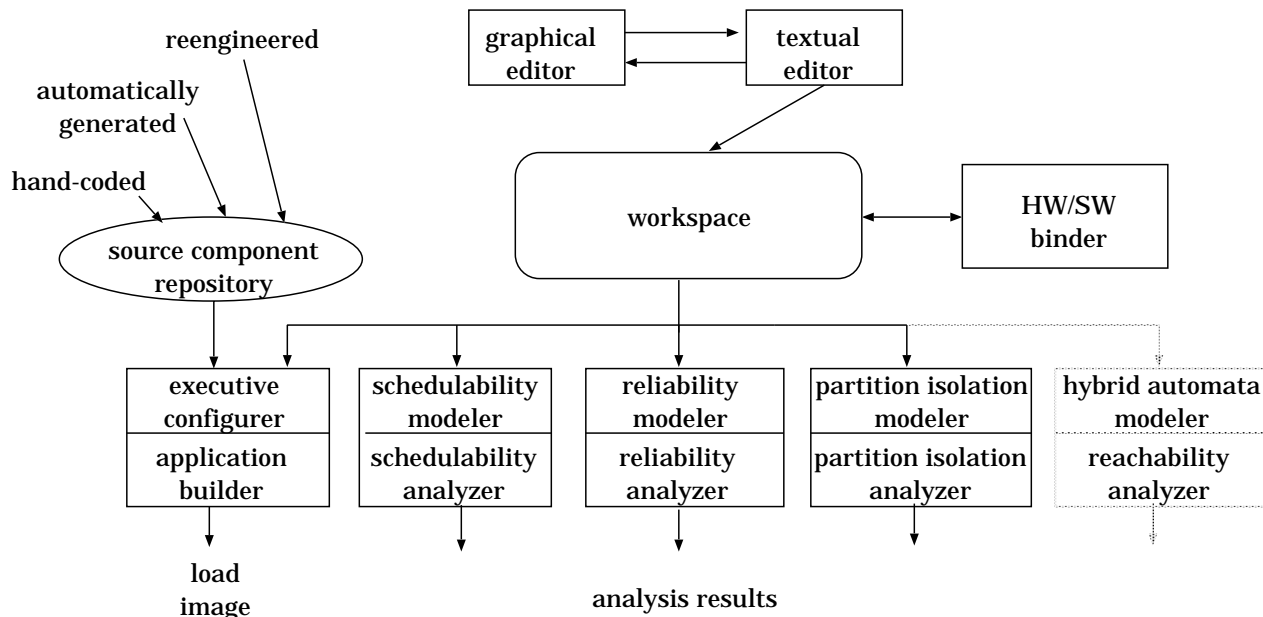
reengineered

automatically generated

hand-coded

source component repository

graphical editor

textual editor

workspace

HW/SW binder

executive configurer

application builder

schedulability modeler

schedulability analyzer

reliability modeler

reliability analyzer

partition isolation modeler

partition isolation analyzer

hybrid automata modeler

reachability analyzer

load image

analysis results